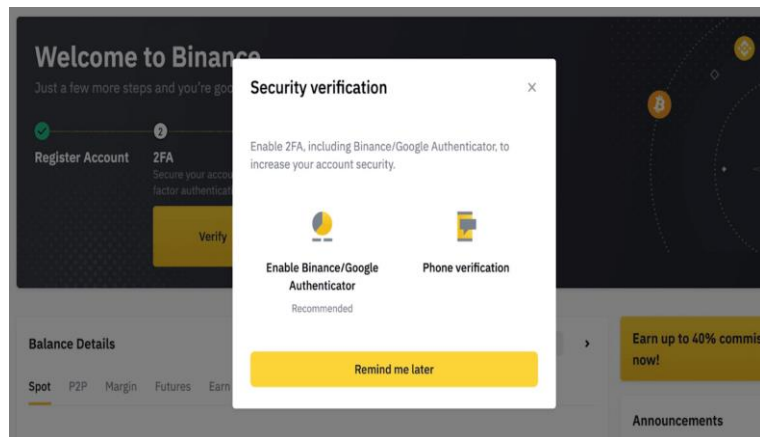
Welcome to Binance

Just a few more steps and you're go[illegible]

Register Account

2

2FA

Secure your accou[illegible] factor authenticat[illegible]

Verify

Security verification

×

Enable 2FA, including Binance/Google Authenticator, to increase your account security.

Enable Binance/Google Authenticator

Recommended

Phone verification

Remind me later

Balance Details

Spot P2P Margin Futures Earn

Earn up to 40% commis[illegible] now!

Announcements